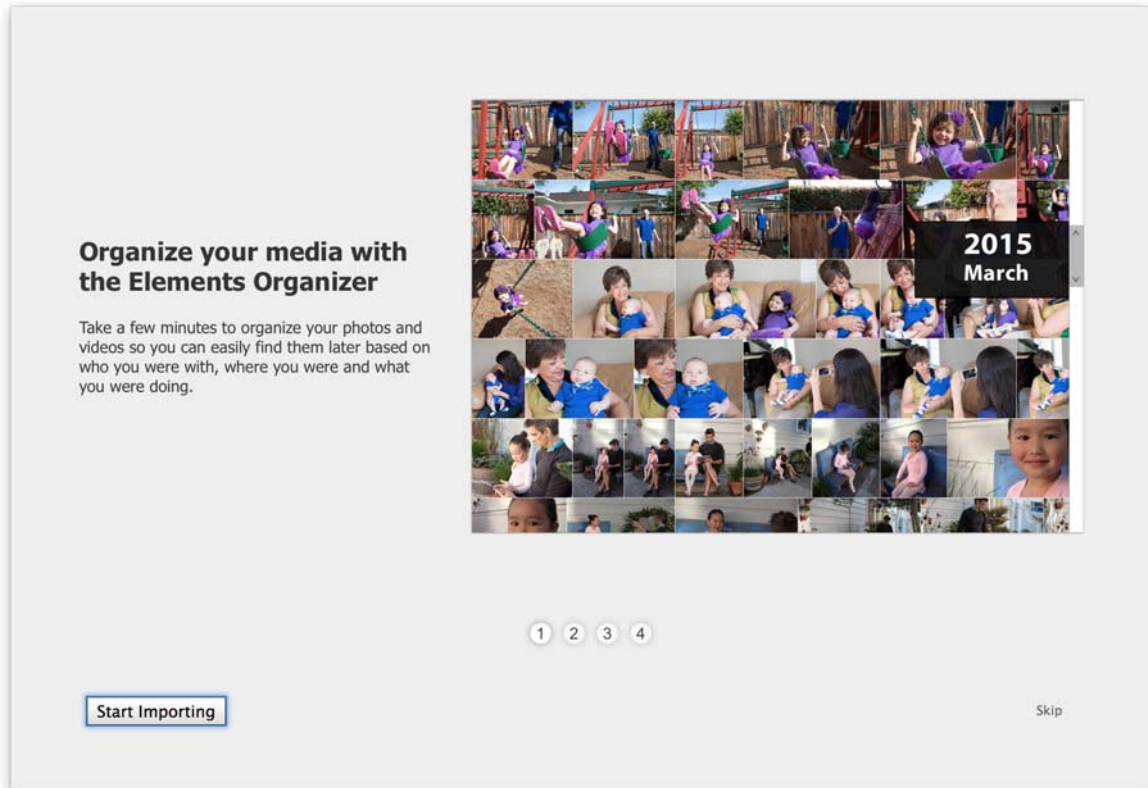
Organize your media with the Elements Organizer

Take a few minutes to organize your photos and videos so you can easily find them later based on who you were with, where you were and what you were doing.

2015
March

1 2 3 4

Start Importing

Skip